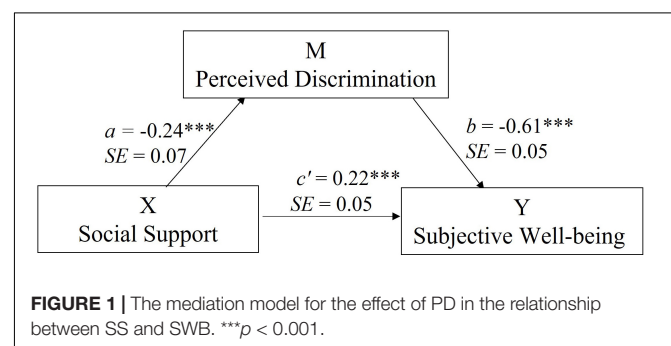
M
Perceived Discrimination

$a$ = -0.24***
$SE$ = 0.07

$b$ = -0.61***
$SE$ = 0.05

$c'$ = 0.22***
$SE$ = 0.05

X
Social Support

Y
Subjective Well-being

**FIGURE 1 |** The mediation model for the effect of PD in the relationship between SS and SWB. ***$p$ < 0.001.